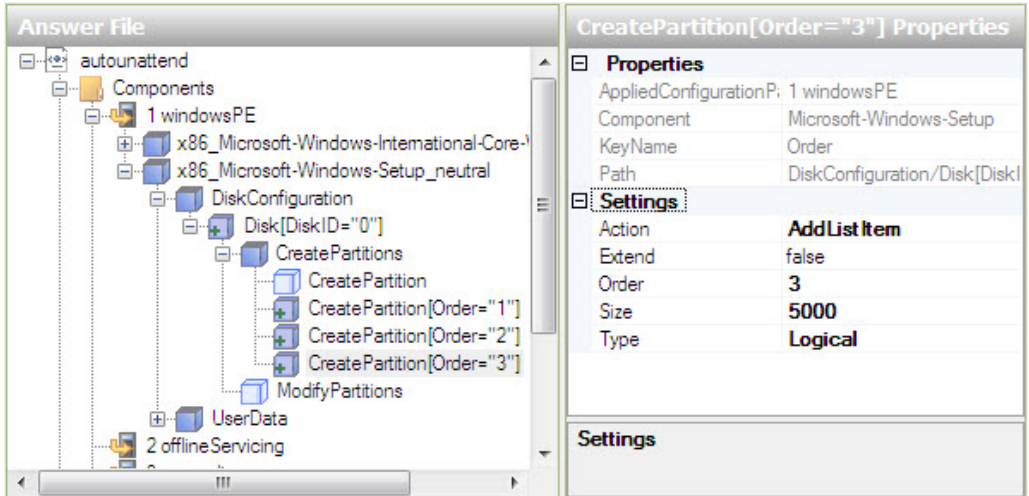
Answer File

autounattend
Components
1 windowsPE
x86_Microsoft-Windows-International-Core-W
x86_Microsoft-Windows-Setup_neutral
DiskConfiguration
Disk[DiskID="0"]
CreatePartitions
CreatePartition
CreatePartition[Order="1"]
CreatePartition[Order="2"]
CreatePartition[Order="3"]
ModifyPartitions
UserData
2 offlineServicing

CreatePartition[Order="3"] Properties

| Properties | |
|---|---|
| AppliedConfigurationP | 1 windowsPE |
| Component | Microsoft-Windows-Setup |
| KeyName | Order |
| Path | DiskConfiguration/Disk[DiskI |

| Settings | |
|---|---|
| Action | AddListItem |
| Extend | false |
| Order | 3 |
| Size | 5000 |
| Type | Logical |

Settings